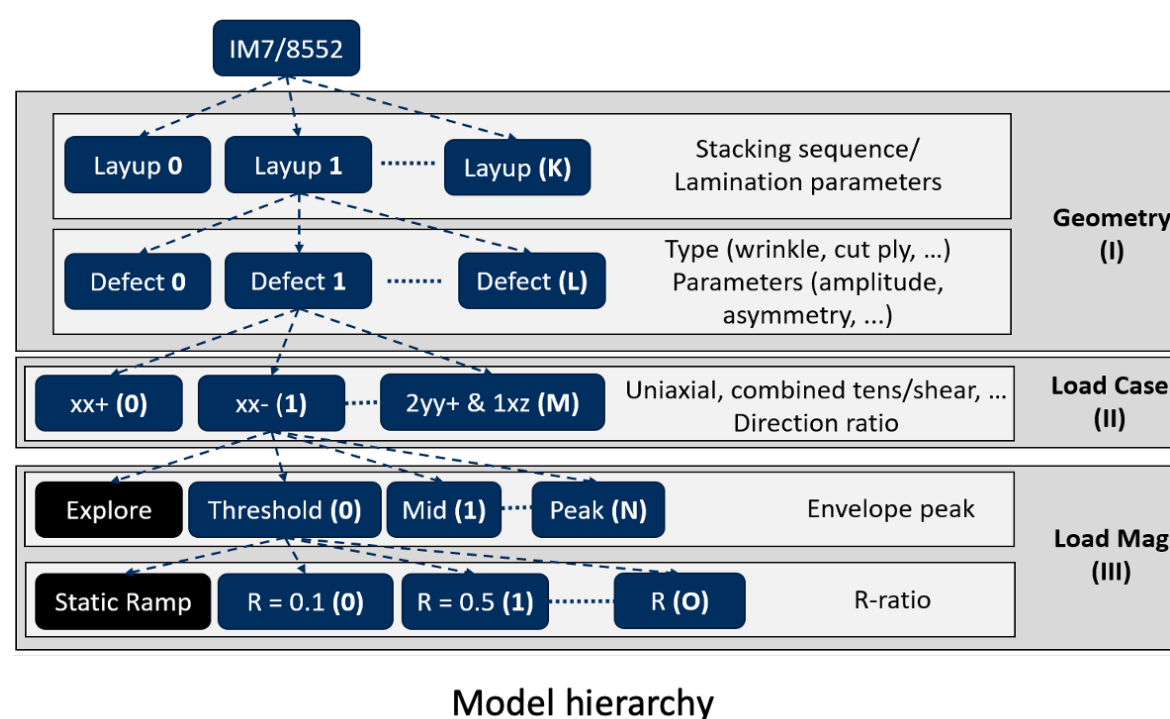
IM7/8552

Layup **0**
Layup **1**
Layup **(K)**
Stacking sequence/
Lamination parameters

Defect **0**
Defect **1**
Defect **(L)**
Type (wrinkle, cut ply, ...)
Parameters (amplitude, asymmetry, ...)

**Geometry**
**(I)**

xx+ **(0)**
xx- **(1)**
2yy+ & 1xz **(M)**
Uniaxial, combined tens/shear, ...
Direction ratio

**Load Case**
**(II)**

Explore
Threshold **(0)**
Mid **(1)**
Peak **(N)**
Envelope peak

Static Ramp
R = 0.1 **(0)**
R = 0.5 **(1)**
R **(O)**
R-ratio

**Load Mag**
**(III)**

Model hierarchy